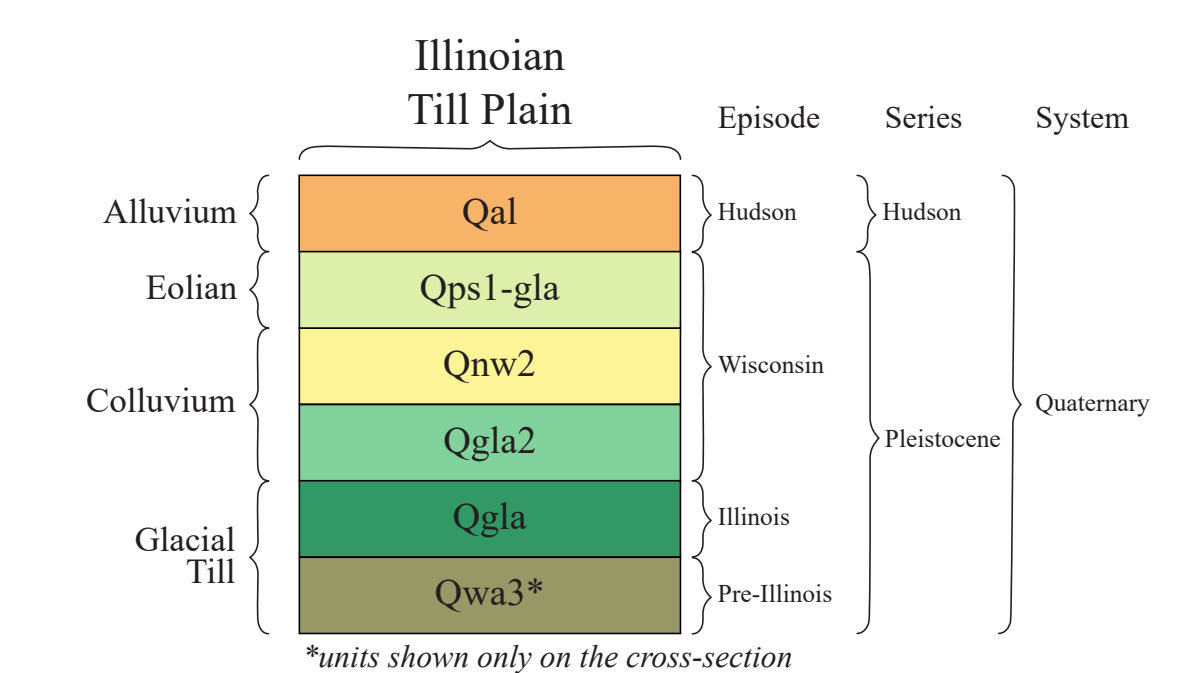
Illinoian Till Plain

Episode Series System

Alluvium
Eolian
Colluvium
Glacial Till

Qal
Qps1-gla
Qnw2
Qgla2
Qgla
Qwa3*

Hudson
Wisconsin
Illinois
Pre-Illinois

Hudson
Pleistocene

Quaternary

*units shown only on the cross-section